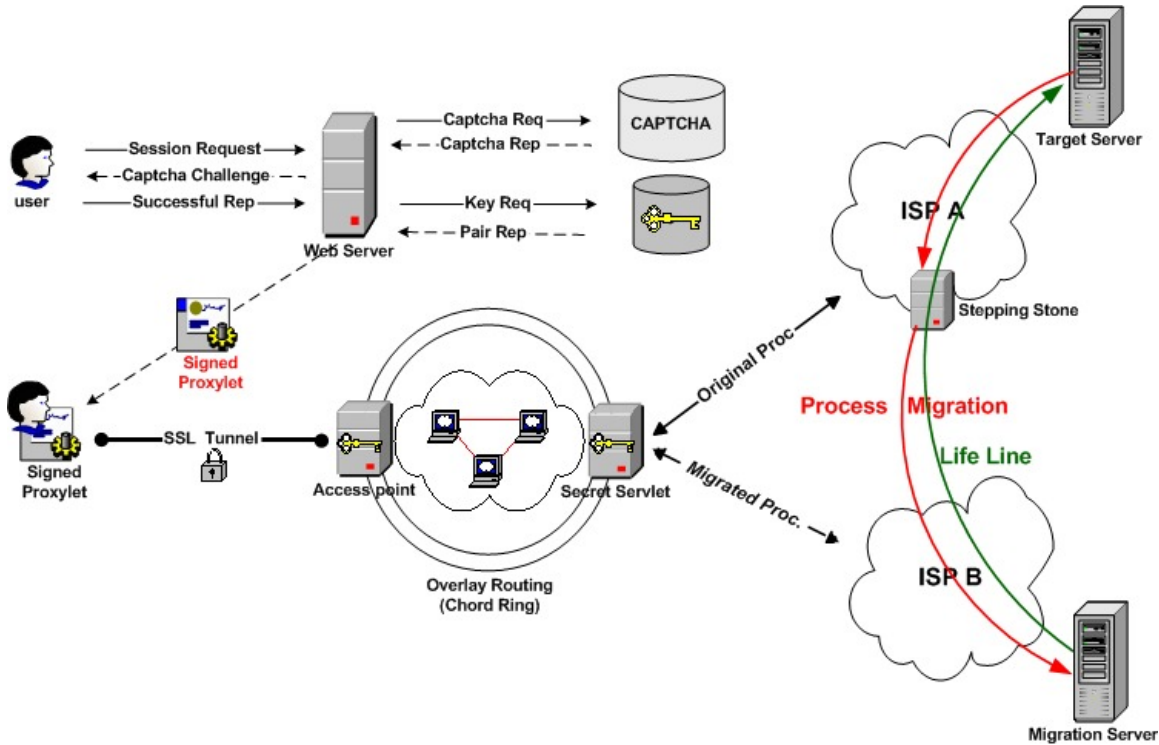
Session Request
Captcha Challenge
Successful Rep
user
Web Server
Captcha Req
Captcha Rep
CAPTCHA
Key Req
Pair Rep
Target Server
ISP A
Stepping Stone
Signed Proxylet
Signed Proxylet
SSL Tunnel
Access point
Secret Servlet
Original Proc.
Migrated Proc.
Process Migration
Life Line
Overlay Routing (Chord Ring)
ISP B
Migration Server